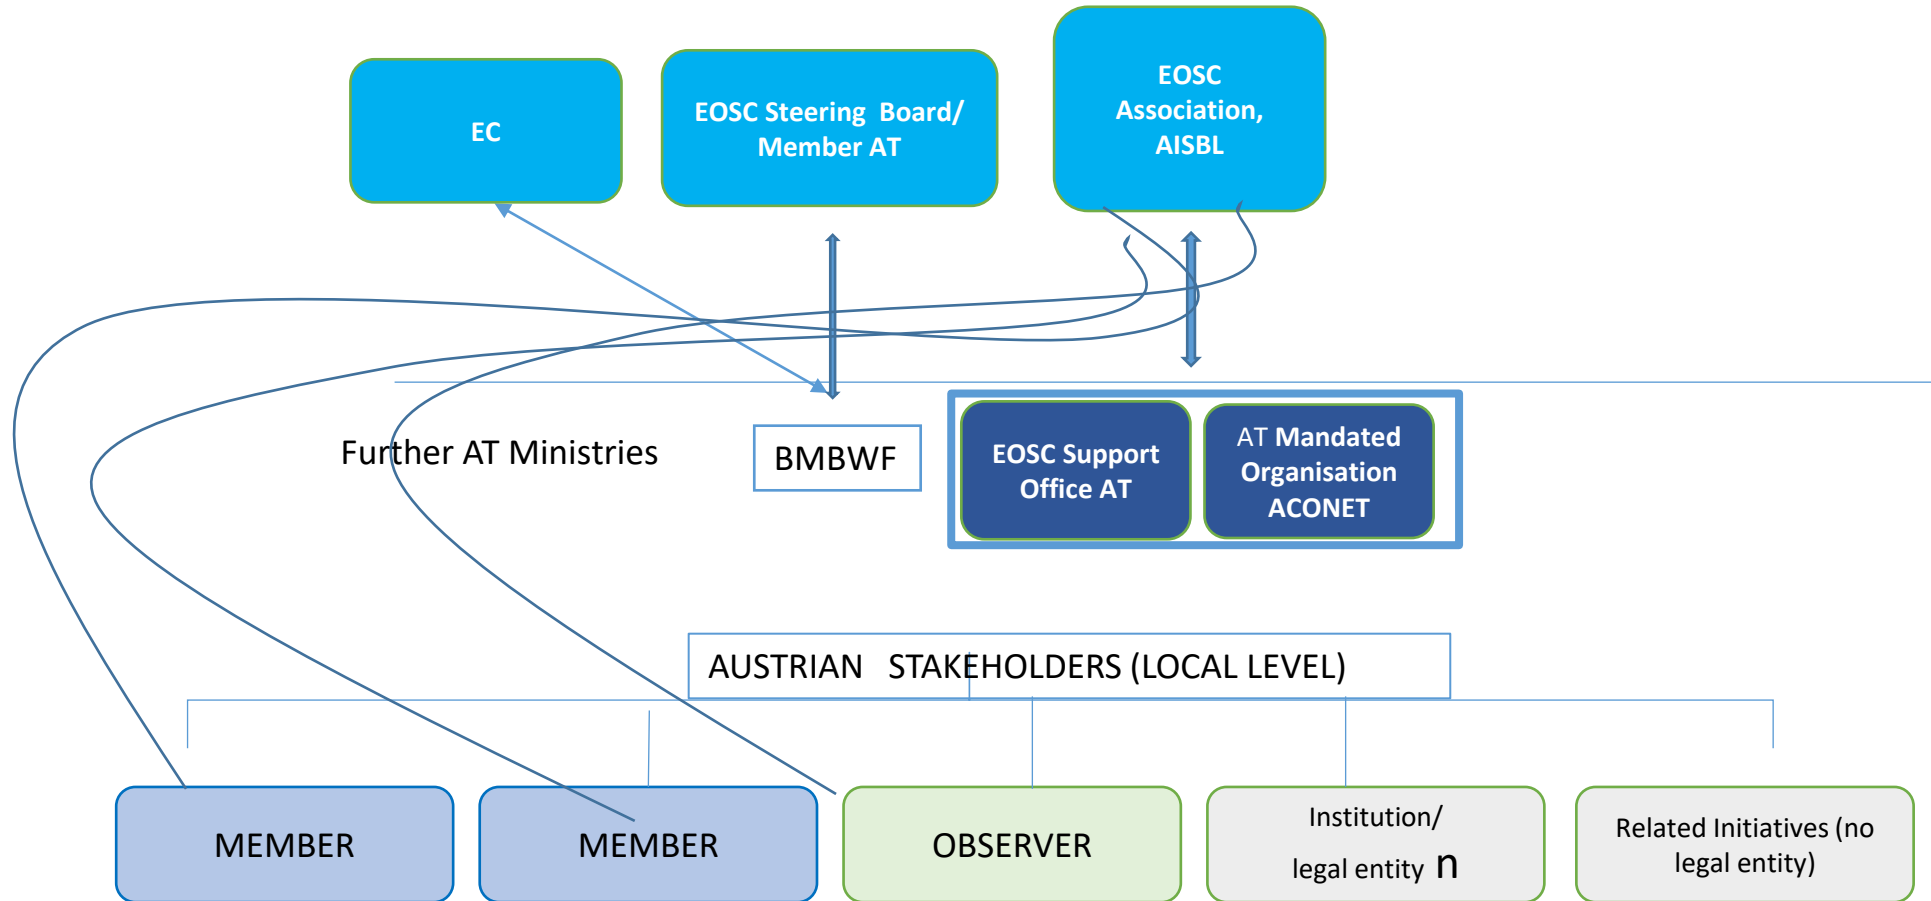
EC

EOSC Steering Board/ Member AT

EOSC Association, AISBL

Further AT Ministries

BMBWF

EOSC Support Office AT

AT Mandated Organisation ACONET

AUSTRIAN STAKEHOLDERS (LOCAL LEVEL)

MEMBER

MEMBER

OBSERVER

Institution/ legal entity n

Related Initiatives (no legal entity)